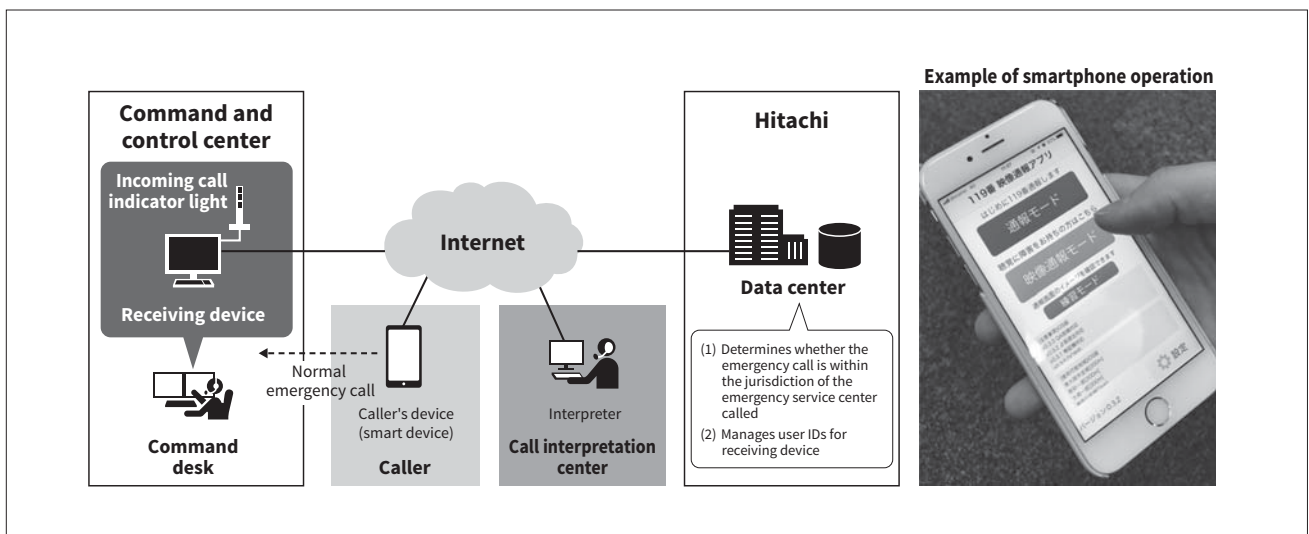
Command and control center

Incoming call indicator light

Receiving device

Command desk

Internet

Normal emergency call

Caller's device (smart device)

Caller

Interpreter

Call interpretation center

Hitachi

Data center

(1) Determines whether the emergency call is within the jurisdiction of the emergency service center called

(2) Manages user IDs for receiving device

Example of smartphone operation

119番 映像通報アプリ

はじめに119番通報します

通報モード

聴覚に障害をお持ちの方はこちら

映像通報モード

通報画面のイメージを確認できます

練習モード

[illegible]

設定

バージョン0.3.2